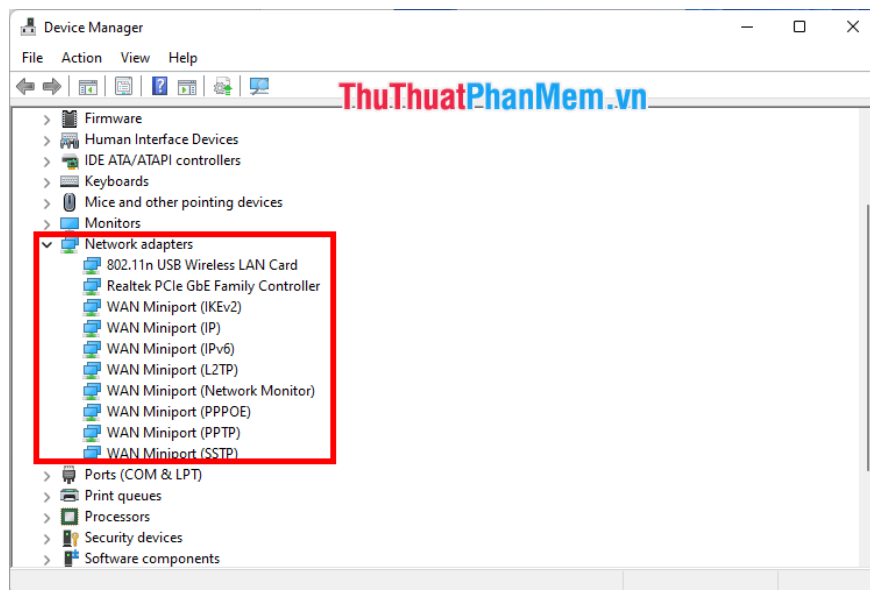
Device Manager

File Action View Help

ThuThuatPhanMem.vn

Firmware
Human Interface Devices
IDE ATA/ATAPI controllers
Keyboards
Mice and other pointing devices
Monitors
Network adapters
802.11n USB Wireless LAN Card
Realtek PCIe GbE Family Controller
WAN Miniport (IKEv2)
WAN Miniport (IP)
WAN Miniport (IPv6)
WAN Miniport (L2TP)
WAN Miniport (Network Monitor)
WAN Miniport (PPPOE)
WAN Miniport (PPTP)
WAN Miniport (SSTP)
Ports (COM & LPT)
Print queues
Processors
Security devices
Software components